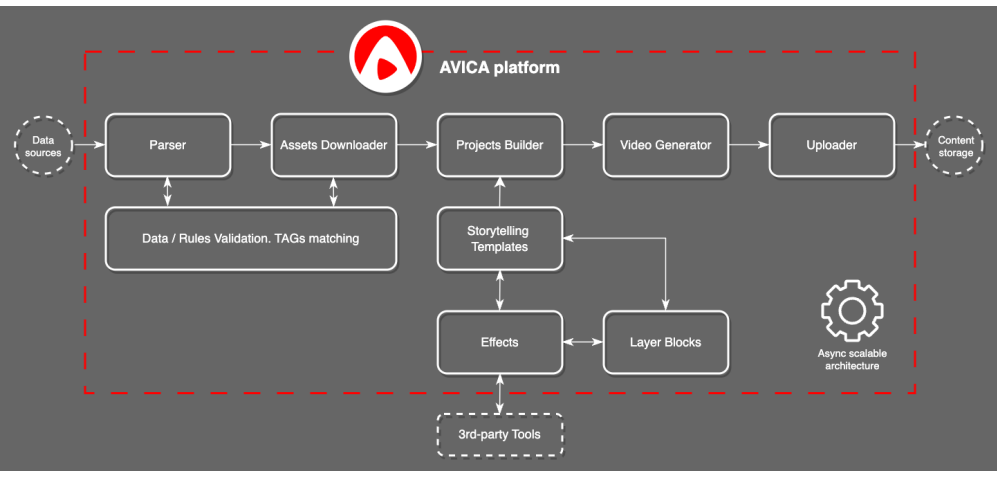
AVICA platform

Data sources

Parser

Assets Downloader

Projects Builder

Video Generator

Uploader

Content storage

Data / Rules Validation. TAGs matching

Storytelling Templates

Effects

Layer Blocks

Async scalable architecture

3rd-party Tools